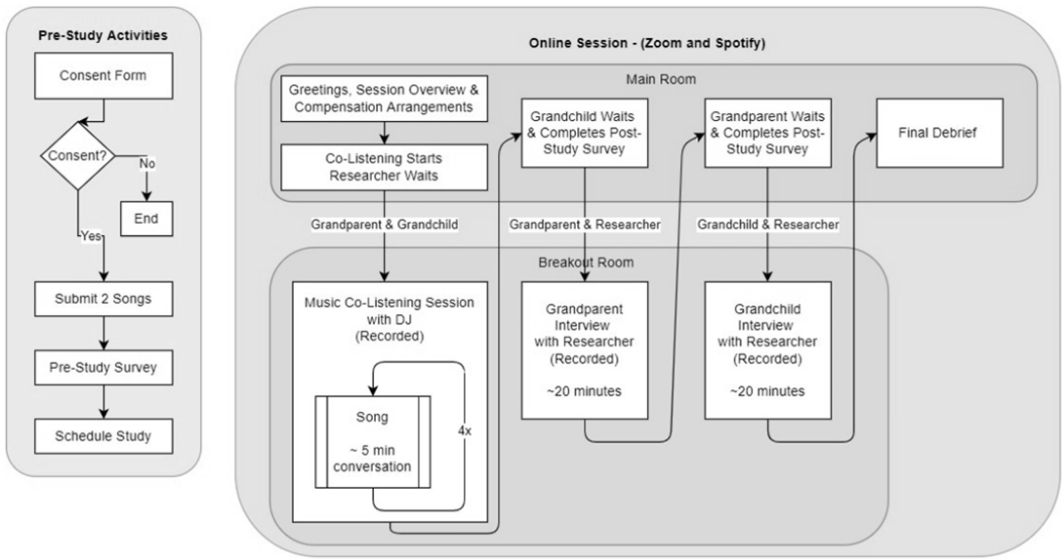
Pre-Study Activities

Consent Form

Consent?

No

End

Yes

Submit 2 Songs

Pre-Study Survey

Schedule Study

Online Session - (Zoom and Spotify)

Main Room

Greetings, Session Overview & Compensation Arrangements

Co-Listening Starts Researcher Waits

Grandchild Waits & Completes Post-Study Survey

Grandparent Waits & Completes Post-Study Survey

Final Debrief

Grandparent & Grandchild

Grandparent & Researcher

Grandchild & Researcher

Breakout Room

Music Co-Listening Session with DJ (Recorded)

Song

~ 5 min conversation

4x

Grandparent Interview with Researcher (Recorded)

~20 minutes

Grandchild Interview with Researcher (Recorded)

~20 minutes